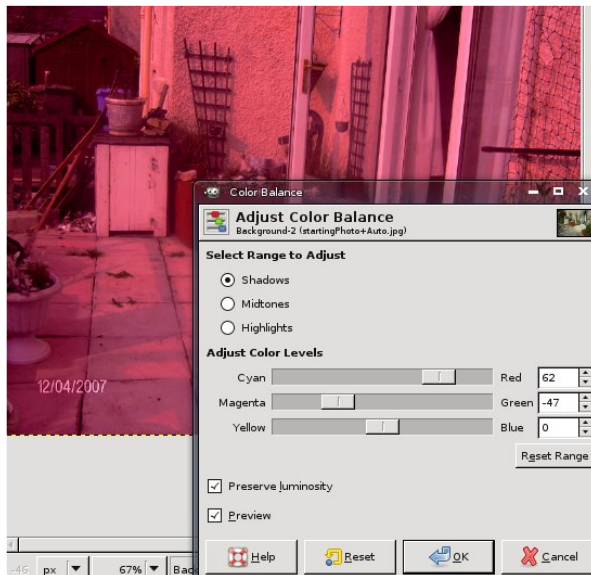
12/04/2007

Color Balance

Adjust Color Balance
Background-2 (startingPhoto+Auto.jpg)

Select Range to Adjust

Shadows

Midtones

Highlights

Adjust Color Levels

| | | |
|---|---|---|
| Cyan | Red | 62 |
| Magenta | Green | -47 |
| Yellow | Blue | 0 |

Reset Range

Preserve luminosity

Preview

Help

Reset

OK

Cancel

-46 px 67% Bac